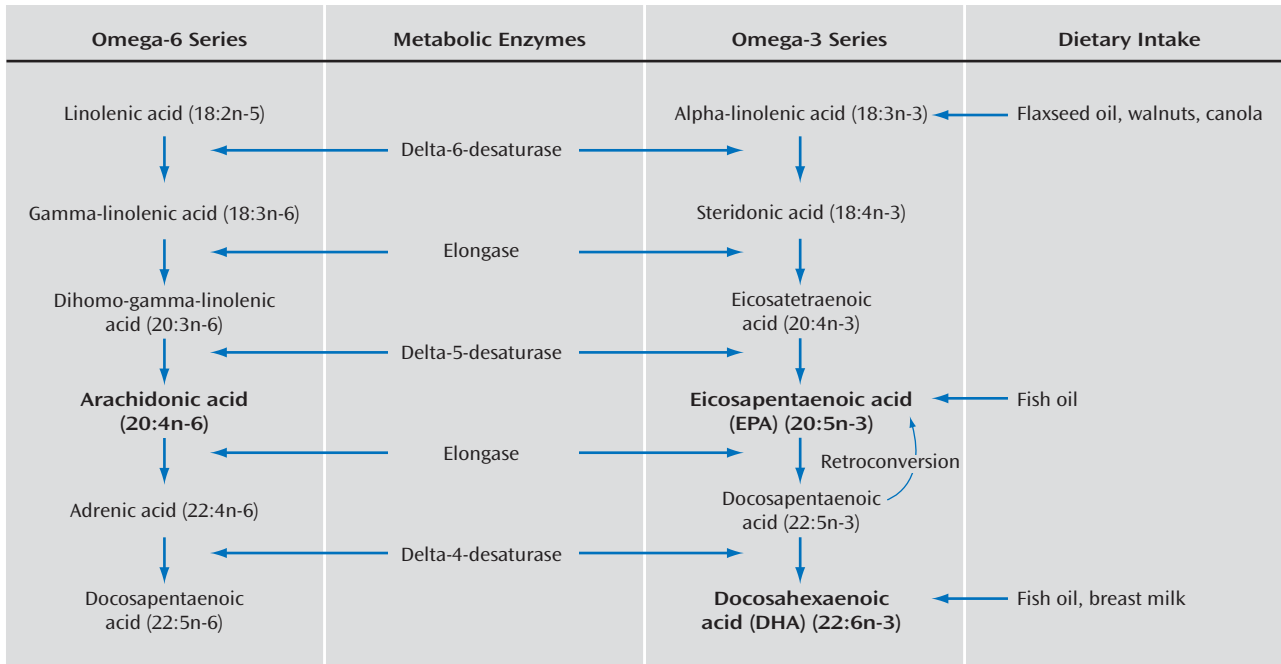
| Omega-6 Series | Metabolic Enzymes | Omega-3 Series | Dietary Intake |
|---|---|---|---|
| Linolenic acid (18:2n-5) | | Alpha-linolenic acid (18:3n-3) | Flaxseed oil, walnuts, canola |
| | Delta-6-desaturase | | |
| Gamma-linolenic acid (18:3n-6) | | Steridonic acid (18:4n-3) | |
| | Elongase | | |
| Dihomo-gamma-linolenic acid (20:3n-6) | | Eicosatetraenoic acid (20:4n-3) | |
| | Delta-5-desaturase | | |
| **Arachidonic acid (20:4n-6)** | | **Eicosapentaenoic acid (EPA) (20:5n-3)** | Fish oil |
| | Elongase | Retroconversion | |
| Adrenic acid (22:4n-6) | | Docosapentaenoic acid (22:5n-3) | |
| | Delta-4-desaturase | | |
| Docosapentaenoic acid (22:5n-6) | | **Docosahexaenoic acid (DHA) (22:6n-3)** | Fish oil, breast milk |